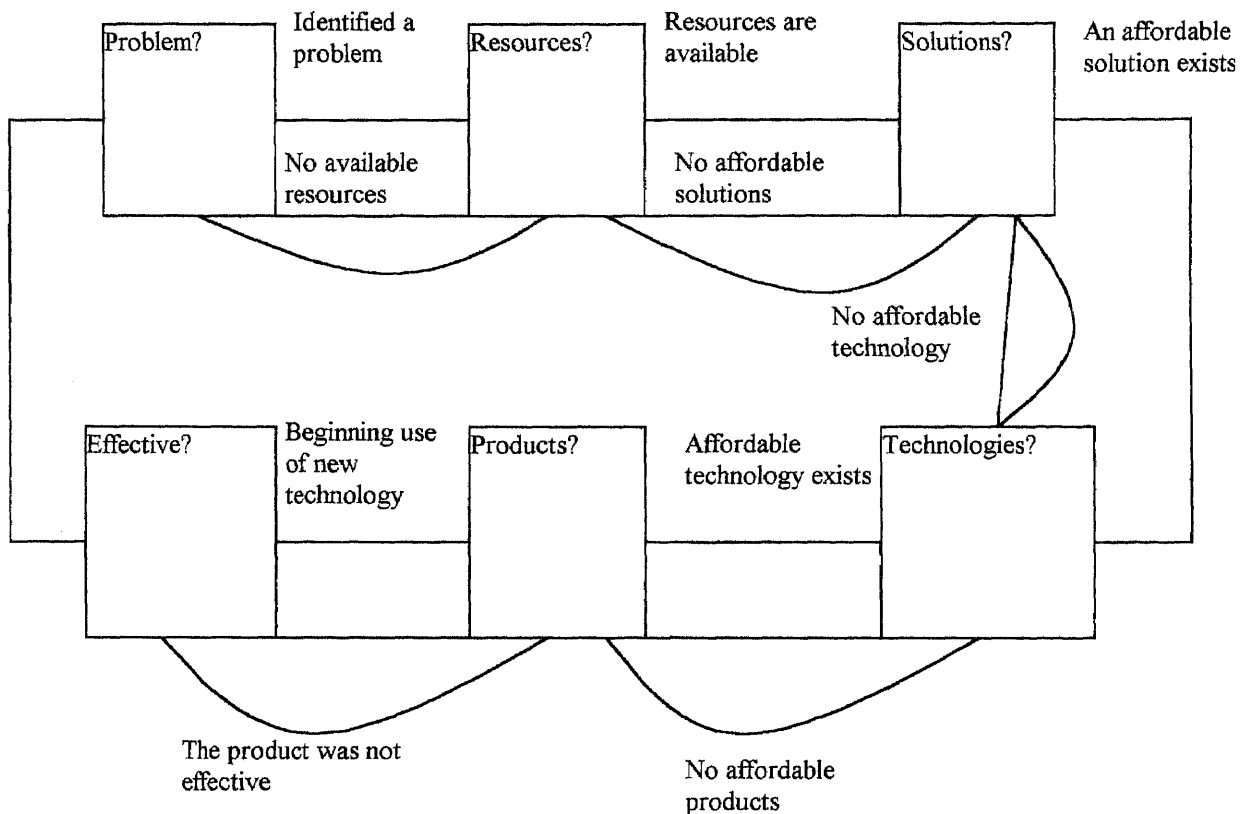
Problem?

Identified a problem

No available resources

Resources?

Resources are available

No affordable solutions

Solutions?

An affordable solution exists

No affordable technology

Effective?

Beginning use of new technology

Products?

Affordable technology exists

Technologies?

The product was not effective

No affordable products